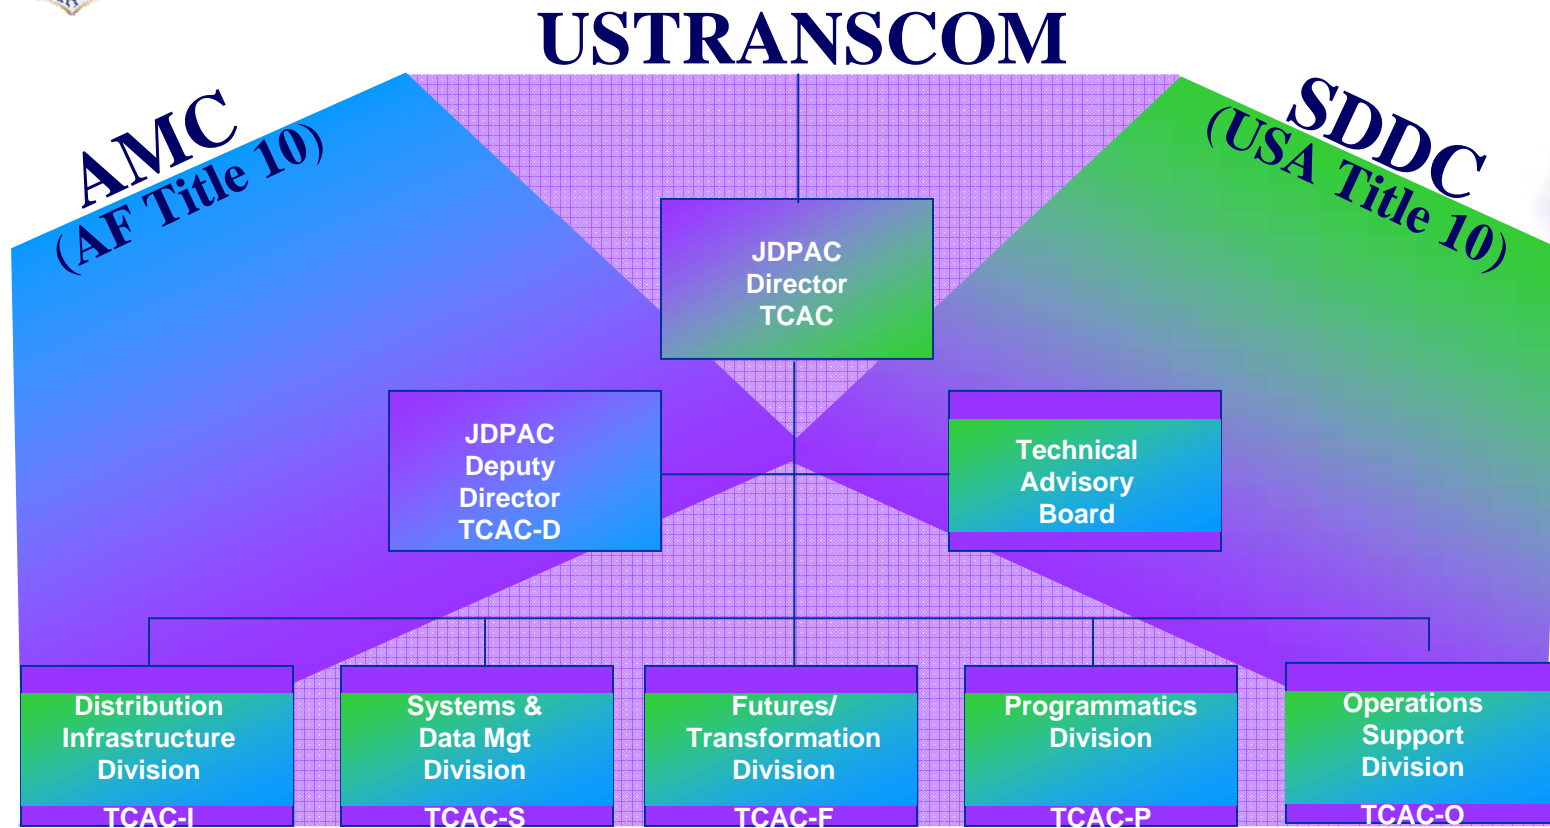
USTRANSCOM

AMC
(AF Title 10)

SDDC
(USA Title 10)

JDPAC
Director
TCAC

JDPAC
Deputy
Director
TCAC-D

Technical
Advisory
Board

Distribution
Infrastructure
Division
TCAC-I

Systems &
Data Mgt
Division
TCAC-S

Futures/
Transformation
Division
TCAC-F

Programmatics
Division
TCAC-P

Operations
Support
Division
TCAC-O